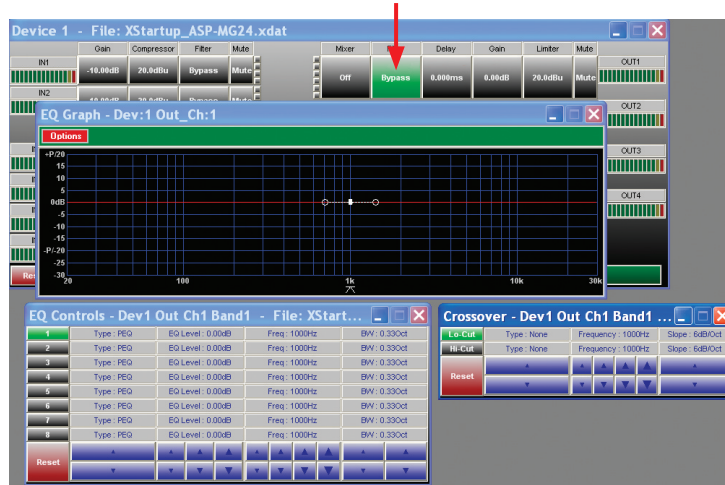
Device 1 - File: XStartup_ASP-MG24.xdat

Gain | Compressor | Filter | Mute
IN1
-10.00dB | 20.0dBu | Bypass | Mute
IN2

Mixer | | Delay | Gain | Limiter | Mute
Off | Bypass | 0.000ms | 0.00dB | 20.0dBu | Mute
OUT1
OUT2
OUT3
OUT4

EQ Graph - Dev:1 Out_Ch:1
Options
+P/20
15
10
5
0dB
-5
-10
-15
-P/-20
-25
-30
20
100
1k
10k
30k

Reset

EQ Controls - Dev1 Out Ch1 Band1 - File: XStart...

| | | | | |
|---|---|---|---|---|
| 1 | Type : PEQ | EQ Level : 0.00dB | Freq : 1000Hz | BW : 0.33Oct |
| 2 | Type : PEQ | EQ Level : 0.00dB | Freq : 1000Hz | BW : 0.33Oct |
| 3 | Type : PEQ | EQ Level : 0.00dB | Freq : 1000Hz | BW : 0.33Oct |
| 4 | Type : PEQ | EQ Level : 0.00dB | Freq : 1000Hz | BW : 0.33Oct |
| 5 | Type : PEQ | EQ Level : 0.00dB | Freq : 1000Hz | BW : 0.33Oct |
| 6 | Type : PEQ | EQ Level : 0.00dB | Freq : 1000Hz | BW : 0.33Oct |
| 7 | Type : PEQ | EQ Level : 0.00dB | Freq : 1000Hz | BW : 0.33Oct |
| 8 | Type : PEQ | EQ Level : 0.00dB | Freq : 1000Hz | BW : 0.33Oct |

Reset

Crossover - Dev1 Out Ch1 Band1 ...

| | | | |
|---|---|---|---|
| Lo-Cut | Type : None | Frequency : 1000Hz | Slope : 6dB/Oct |
| Hi-Cut | Type : None | Frequency : 1000Hz | Slope : 6dB/Oct |

Reset